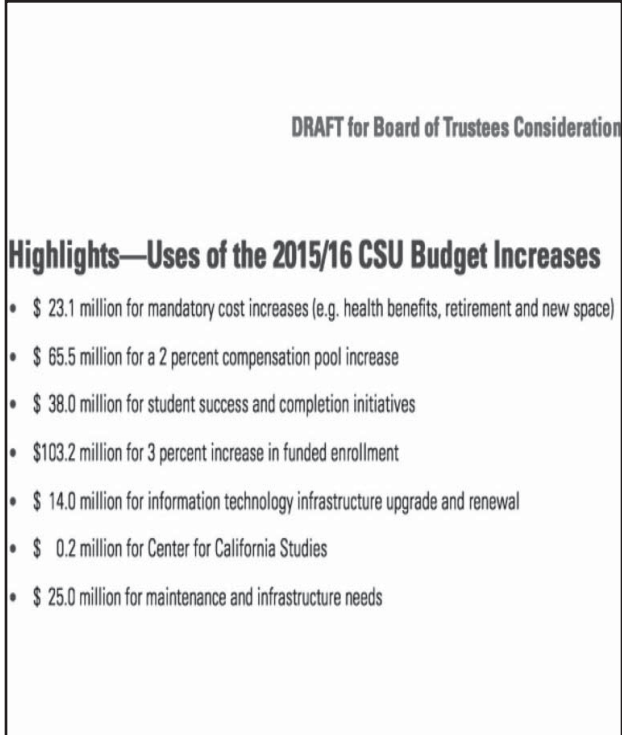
DRAFT for Board of Trustees Consideration

Highlights—Uses of the 2015/16 CSU Budget Increases

- \$ 23.1 million for mandatory cost increases (e.g. health benefits, retirement and new space)
- \$ 65.5 million for a 2 percent compensation pool increase
- \$ 38.0 million for student success and completion initiatives
- \$103.2 million for 3 percent increase in funded enrollment
- \$ 14.0 million for information technology infrastructure upgrade and renewal
- \$ 0.2 million for Center for California Studies
- \$ 25.0 million for maintenance and infrastructure needs